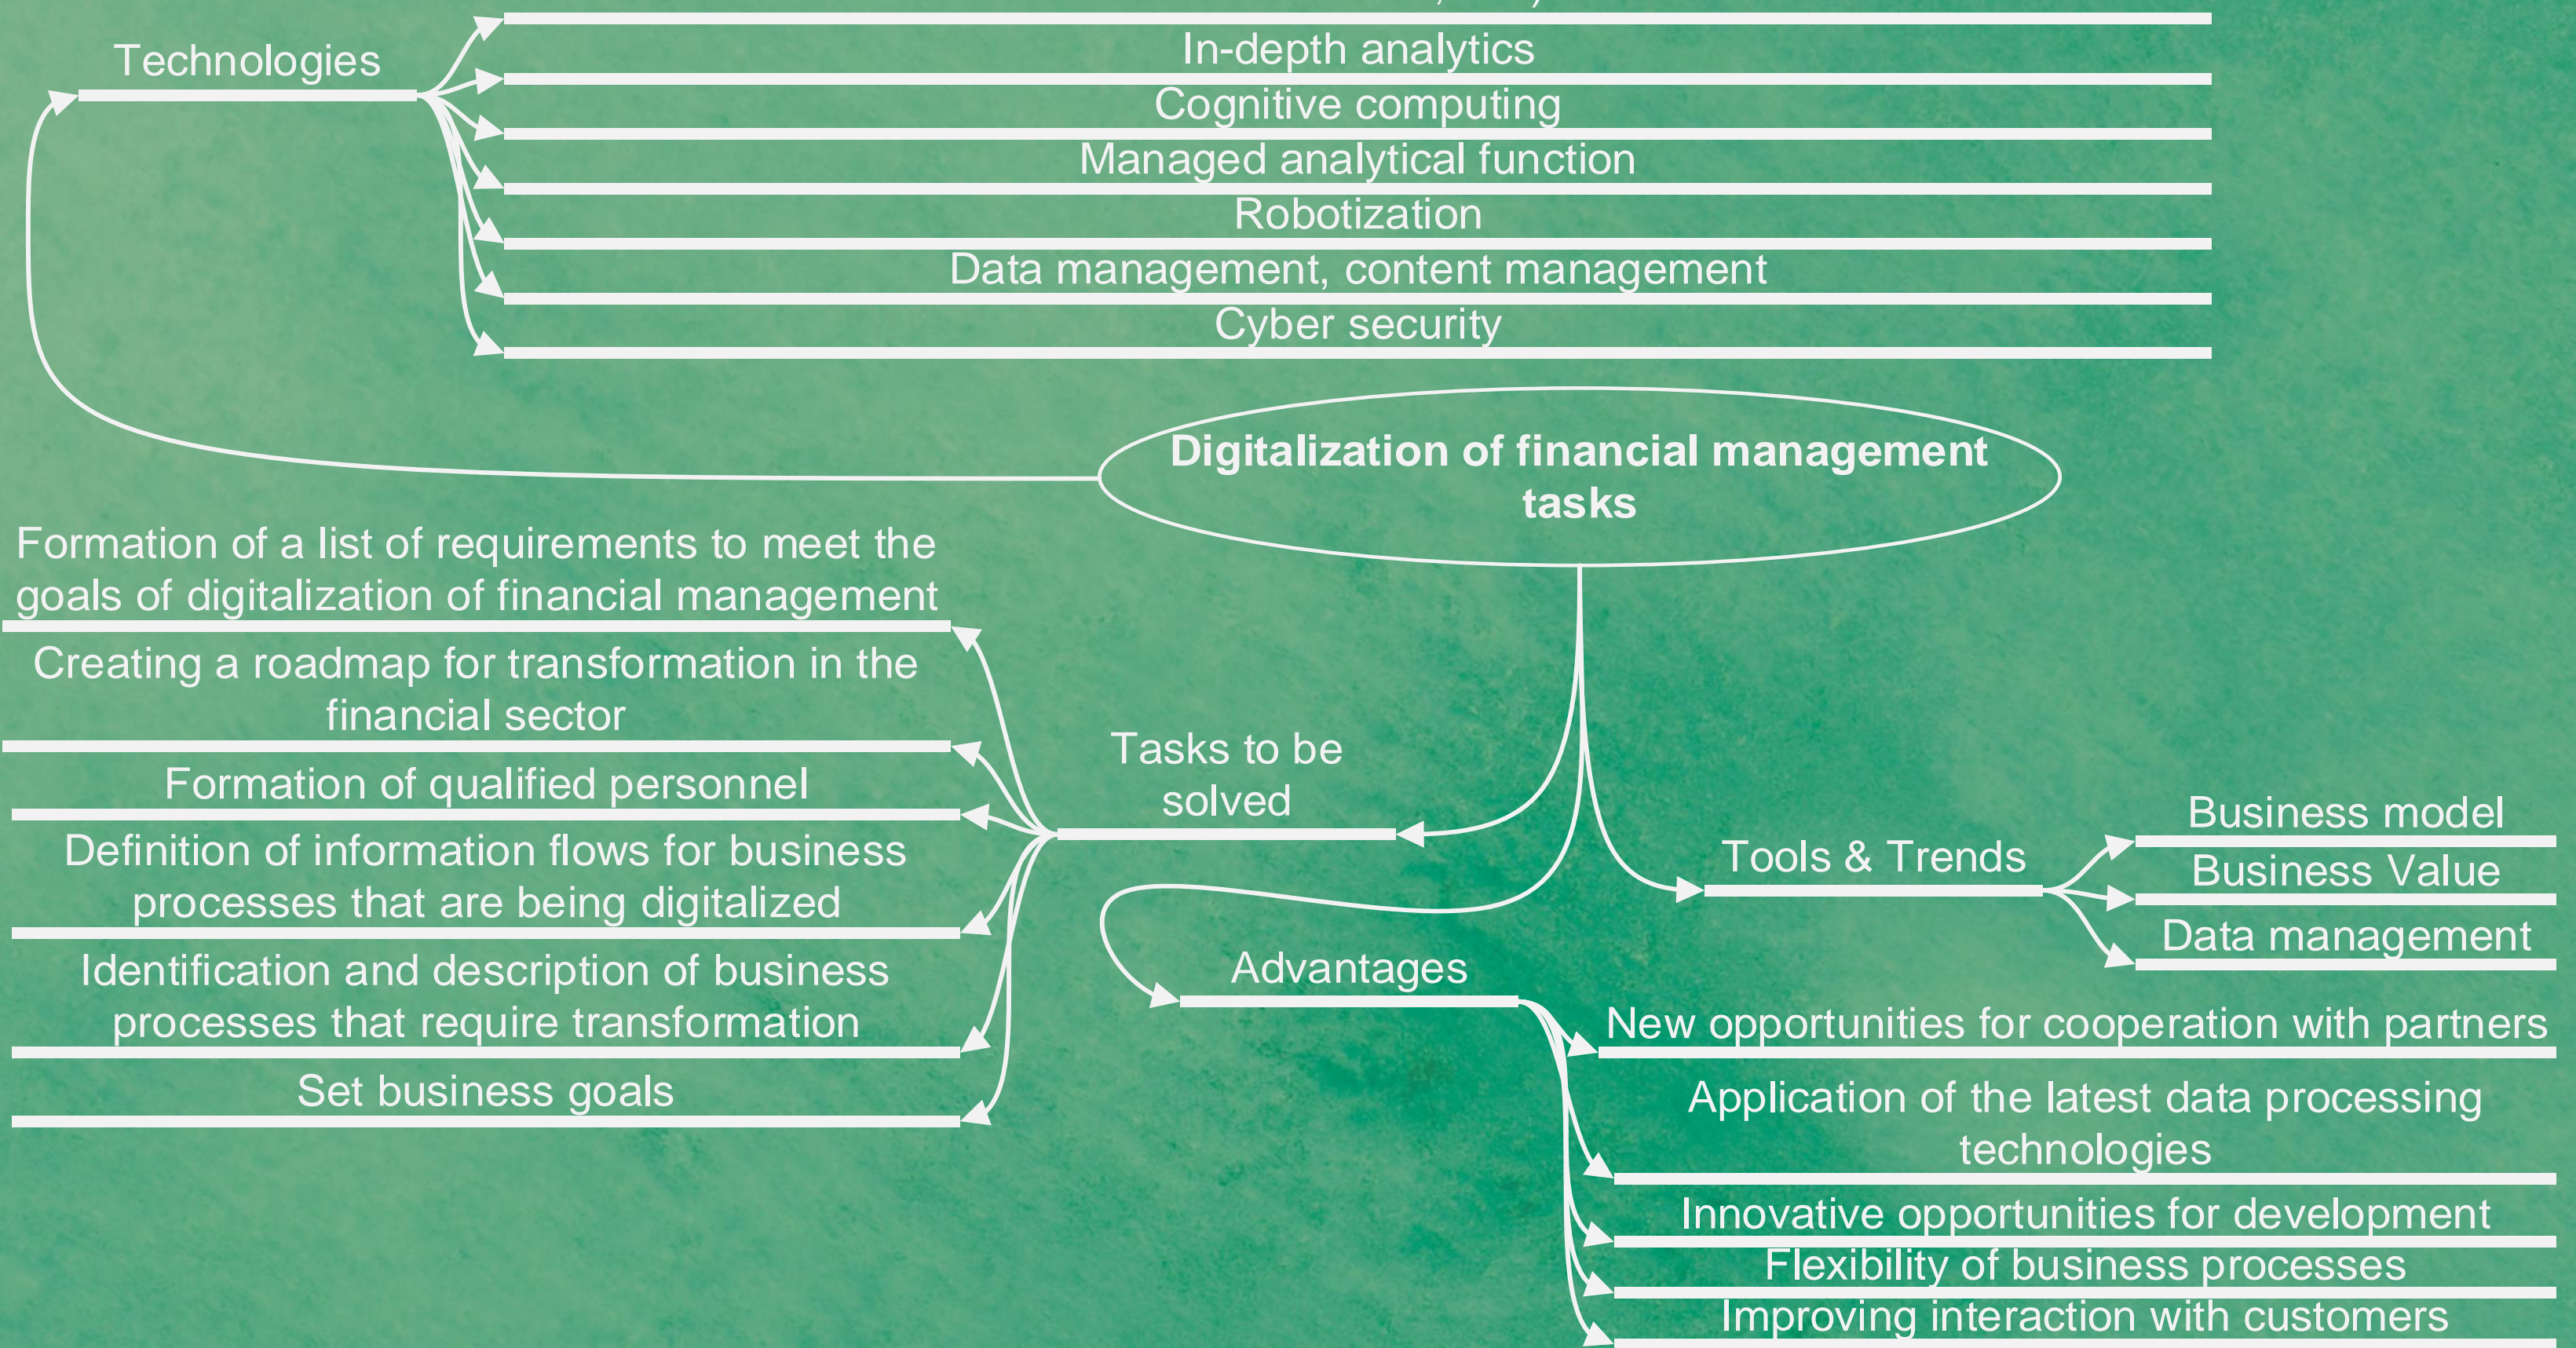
Technologies

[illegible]

In-depth analytics

Cognitive computing

Managed analytical function

Robotization

Data management, content management

Cyber security

Digitalization of financial management tasks

Formation of a list of requirements to meet the goals of digitalization of financial management

Creating a roadmap for transformation in the financial sector

Formation of qualified personnel

Definition of information flows for business processes that are being digitalized

Identification and description of business processes that require transformation

Set business goals

Tasks to be solved

Tools & Trends

Business model

Business Value

Data management

Advantages

New opportunities for cooperation with partners

Application of the latest data processing technologies

Innovative opportunities for development

Flexibility of business processes

Improving interaction with customers